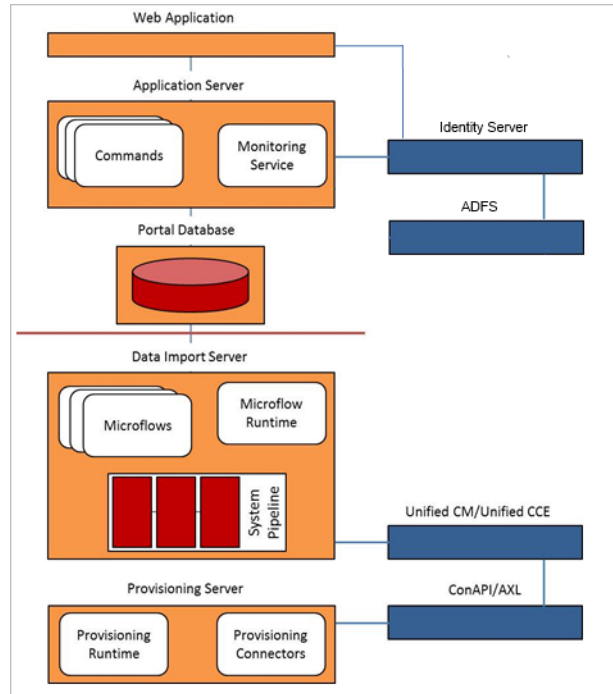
Web Application

Application Server

Commands

Monitoring Service

Identity Server

ADFS

Portal Database

Data Import Server

Microflows

Microflow Runtime

System Pipeline

Unified CM/Unified CCE

Provisioning Server

ConAPI/AXL

Provisioning Runtime

Provisioning Connectors